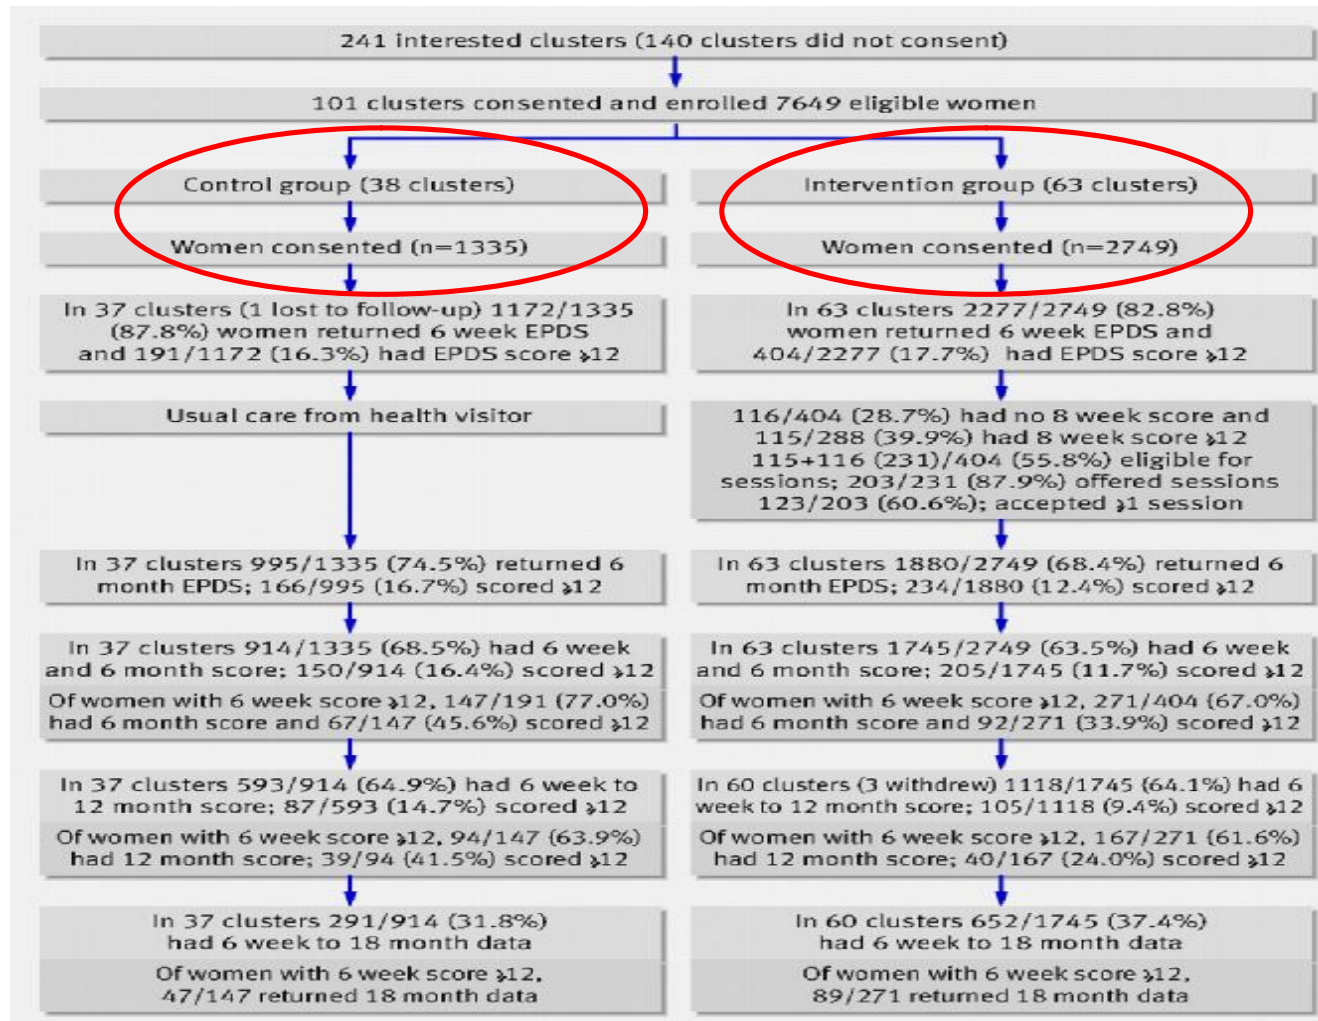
241 interested clusters (140 clusters did not consent)

101 clusters consented and enrolled 7649 eligible women

Control group (38 clusters)

Women consented (n=1335)

In 37 clusters (1 lost to follow-up) 1172/1335 (87.8%) women returned 6 week EPDS and 191/1172 (16.3%) had EPDS score $\geq$12

Usual care from health visitor

In 37 clusters 995/1335 (74.5%) returned 6 month EPDS; 166/995 (16.7%) scored $\geq$12

In 37 clusters 914/1335 (68.5%) had 6 week and 6 month score; 150/914 (16.4%) scored $\geq$12

Of women with 6 week score $\geq$12, 147/191 (77.0%) had 6 month score and 67/147 (45.6%) scored $\geq$12

In 37 clusters 593/914 (64.9%) had 6 week to 12 month score; 87/593 (14.7%) scored $\geq$12

Of women with 6 week score $\geq$12, 94/147 (63.9%) had 12 month score; 39/94 (41.5%) scored $\geq$12

In 37 clusters 291/914 (31.8%) had 6 week to 18 month data

Of women with 6 week score $\geq$12, 47/147 returned 18 month data

Intervention group (63 clusters)

Women consented (n=2749)

In 63 clusters 2277/2749 (82.8%) women returned 6 week EPDS and 404/2277 (17.7%) had EPDS score $\geq$12

116/404 (28.7%) had no 8 week score and 115/288 (39.9%) had 8 week score $\geq$12 115+116 (231)/404 (55.8%) eligible for sessions; 203/231 (87.9%) offered sessions 123/203 (60.6%); accepted $\geq$1 session

In 63 clusters 1880/2749 (68.4%) returned 6 month EPDS; 234/1880 (12.4%) scored $\geq$12

In 63 clusters 1745/2749 (63.5%) had 6 week and 6 month score; 205/1745 (11.7%) scored $\geq$12

Of women with 6 week score $\geq$12, 271/404 (67.0%) had 6 month score and 92/271 (33.9%) scored $\geq$12

In 60 clusters (3 withdrew) 1118/1745 (64.1%) had 6 week to 12 month score; 105/1118 (9.4%) scored $\geq$12

Of women with 6 week score $\geq$12, 167/271 (61.6%) had 12 month score; 40/167 (24.0%) scored $\geq$12

In 60 clusters 652/1745 (37.4%) had 6 week to 18 month data

Of women with 6 week score $\geq$12, 89/271 returned 18 month data